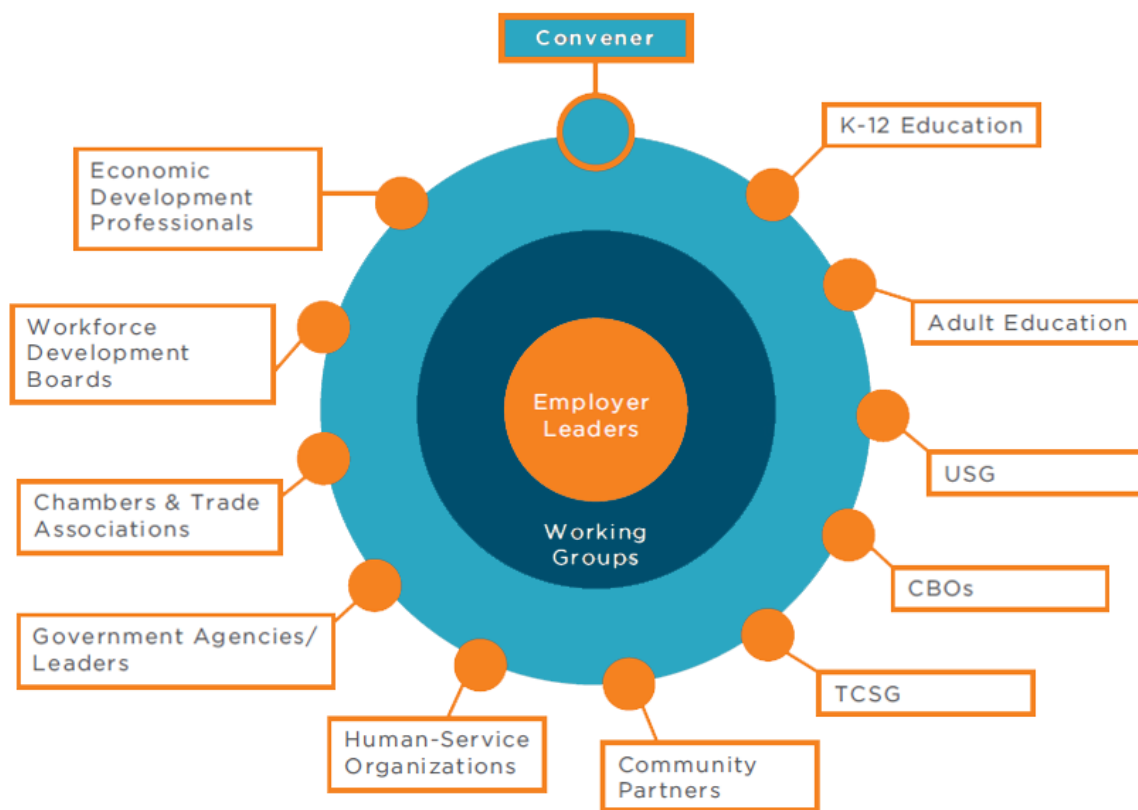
Convener

Economic Development Professionals

K-12 Education

Workforce Development Boards

Adult Education

Employer Leaders

Working Groups

USG

Chambers & Trade Associations

CBOs

Government Agencies/ Leaders

TCSG

Human-Service Organizations

Community Partners